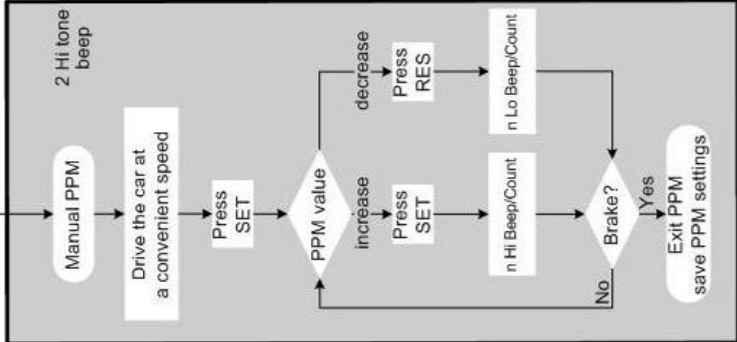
2 Hi tone beep

Manual PPM

Drive the car at a convenient speed

Press SET

PPM value

decrease

Press RES

n Lo Beep/Count

increase

Press SET

n Hi Beep/Count

Brake?

Yes

No

Exit PPM save PPM settings